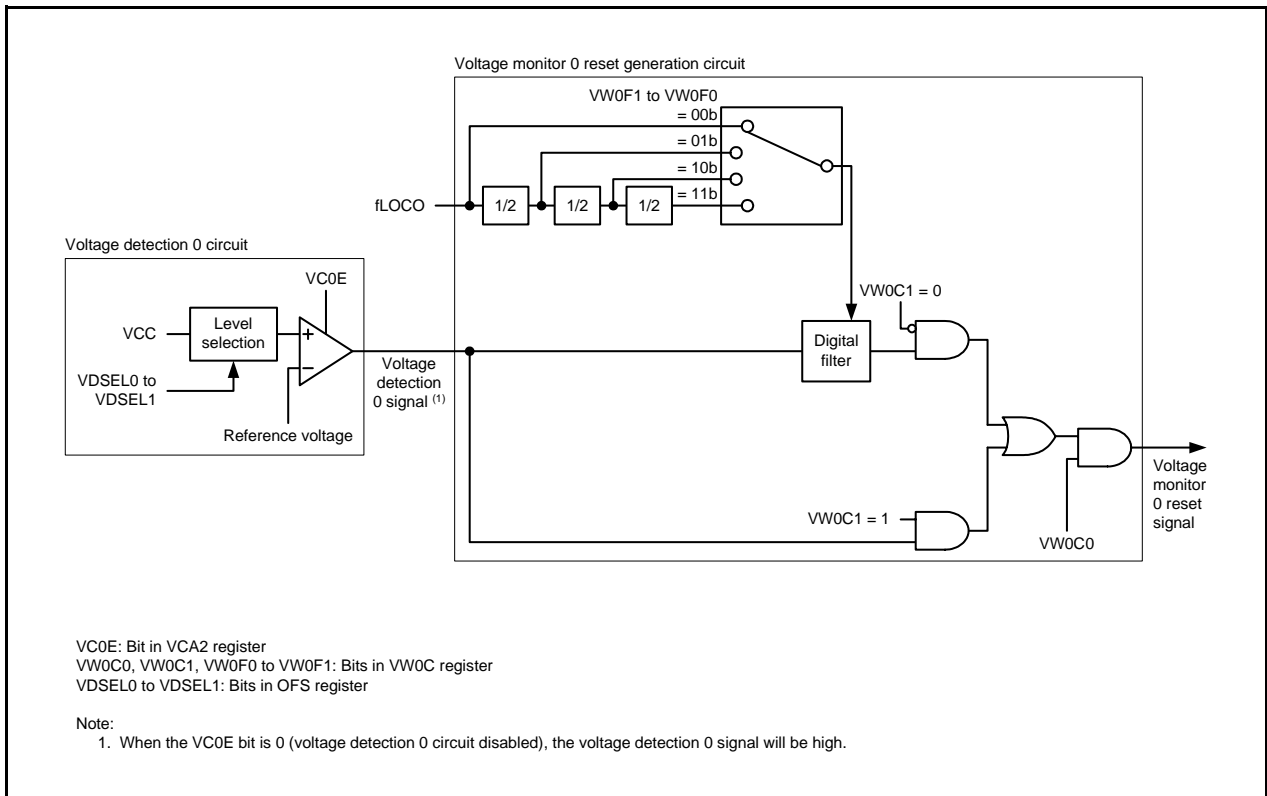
Voltage monitor 0 reset generation circuit

VW0F1 to VW0F0

= 00b

= 01b

= 10b

= 11b

fLOCO

1/2

1/2

1/2

Voltage detection 0 circuit

VC0E

VCC

Level selection

+

−

VDSEL0 to VDSEL1

Reference voltage

Voltage detection 0 signal $^{(1)}$

VW0C1 = 0

Digital filter

VW0C1 = 1

VW0C0

Voltage monitor 0 reset signal

VC0E: Bit in VCA2 register
VW0C0, VW0C1, VW0F0 to VW0F1: Bits in VW0C register
VDSEL0 to VDSEL1: Bits in OFS register

Note:
1. When the VC0E bit is 0 (voltage detection 0 circuit disabled), the voltage detection 0 signal will be high.